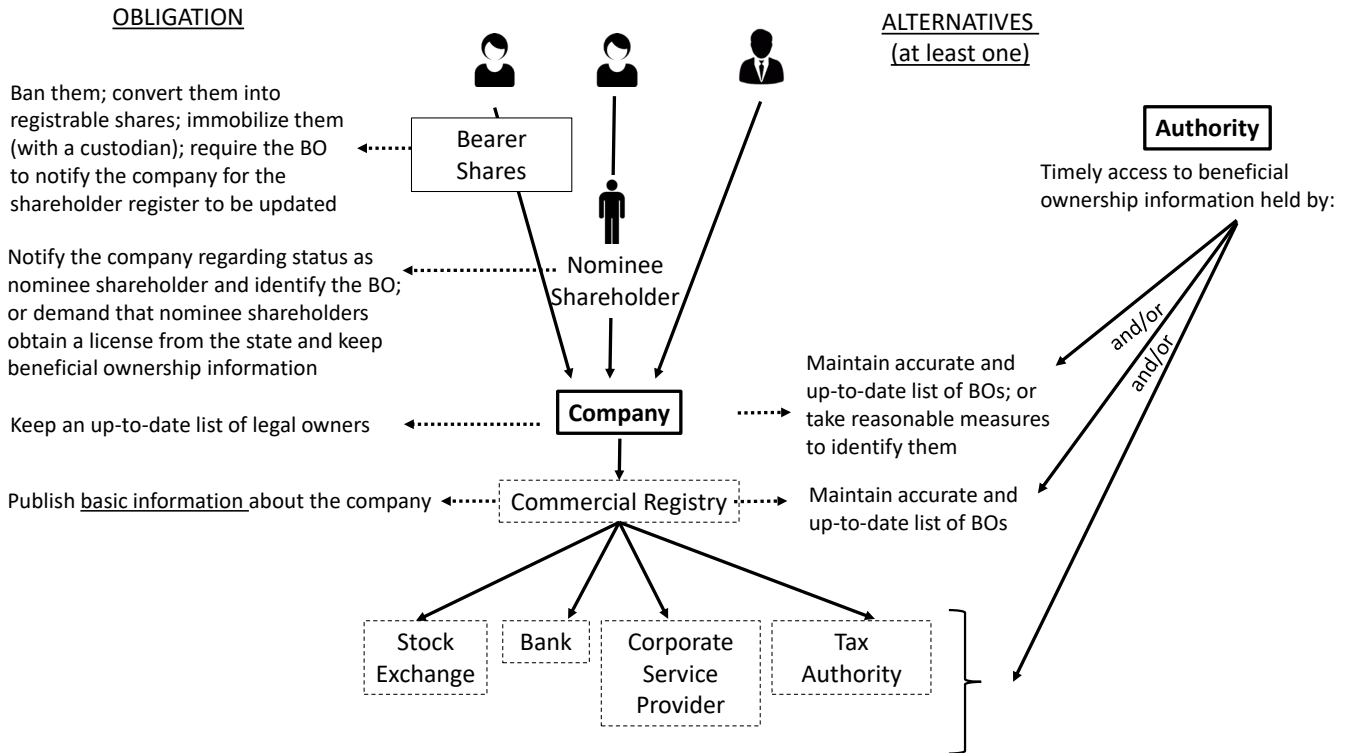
OBLIGATION

ALTERNATIVES
(at least one)

Ban them; convert them into registrable shares; immobilize them (with a custodian); require the BO to notify the company for the shareholder register to be updated

Bearer Shares

Authority

Timely access to beneficial ownership information held by:

Notify the company regarding status as nominee shareholder and identify the BO; or demand that nominee shareholders obtain a license from the state and keep beneficial ownership information

Nominee Shareholder

and/or

and/or

Maintain accurate and up-to-date list of BOs; or take reasonable measures to identify them

Keep an up-to-date list of legal owners

Company

Publish basic information about the company

Commercial Registry

Maintain accurate and up-to-date list of BOs

Stock Exchange

Bank

Corporate Service Provider

Tax Authority